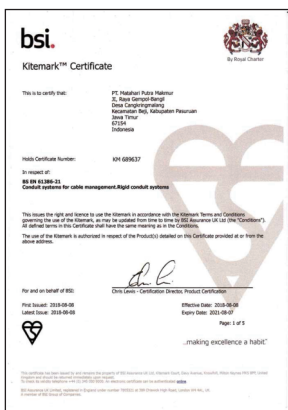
bsi.

By Royal Charter

Kitemark™ Certificate

This is to certify that:

PT. Matahari Putra Makmur
Jl. Raya Gempol-Bangil
Desa Cangkringmalang
Kecamatan Beji, Kabupaten Pasuruan
Jawa Timur
67154
Indonesia

Holds Certificate Number: KM 689637

In respect of:

BS EN 61386-21
Conduit systems for cable management.Rigid conduit systems

This licence is issued under the Kitemark in accordance with the Kitemark Terms and Conditions governing the use of the Kitemark, as may be updated from time to time by BSI Assurance UK Ltd (the "Conditions"). All defined terms in this Certificate shall have the same meaning as in the Conditions.

The use of the Kitemark is authorized in respect of the Product(s) detailed on this Certificate provided at or from the above address.

For and on behalf of BSI:

Chris Lewis - Certification Director, Product Certification

First Issued: 2018-08-08
Latest Issue: 2018-08-08

Effective Date: 2018-08-08
Expiry Date: 2021-08-07

Page: 1 of 5

...making excellence a habit."

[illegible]